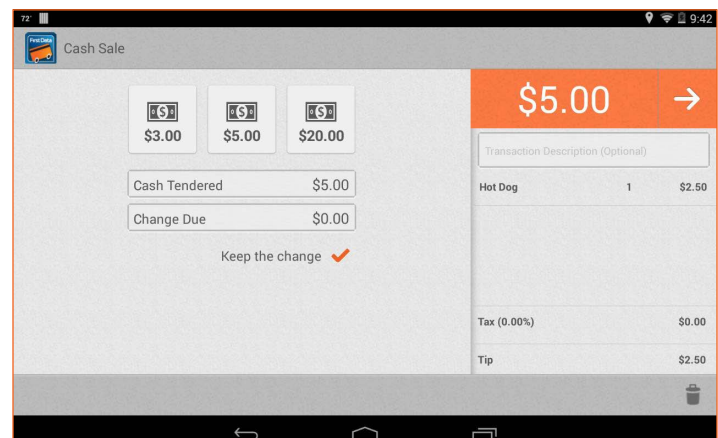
72° 9:42

First Data

Cash Sale

$3.00

$5.00

$20.00

Cash Tendered $5.00

Change Due $0.00

Keep the change

$5.00

Transaction Description (Optional)

| Hot Dog | 1 | $2.50 |
|---|---|---|
| Tax (0.00%) | | $0.00 |
| Tip | | $2.50 |